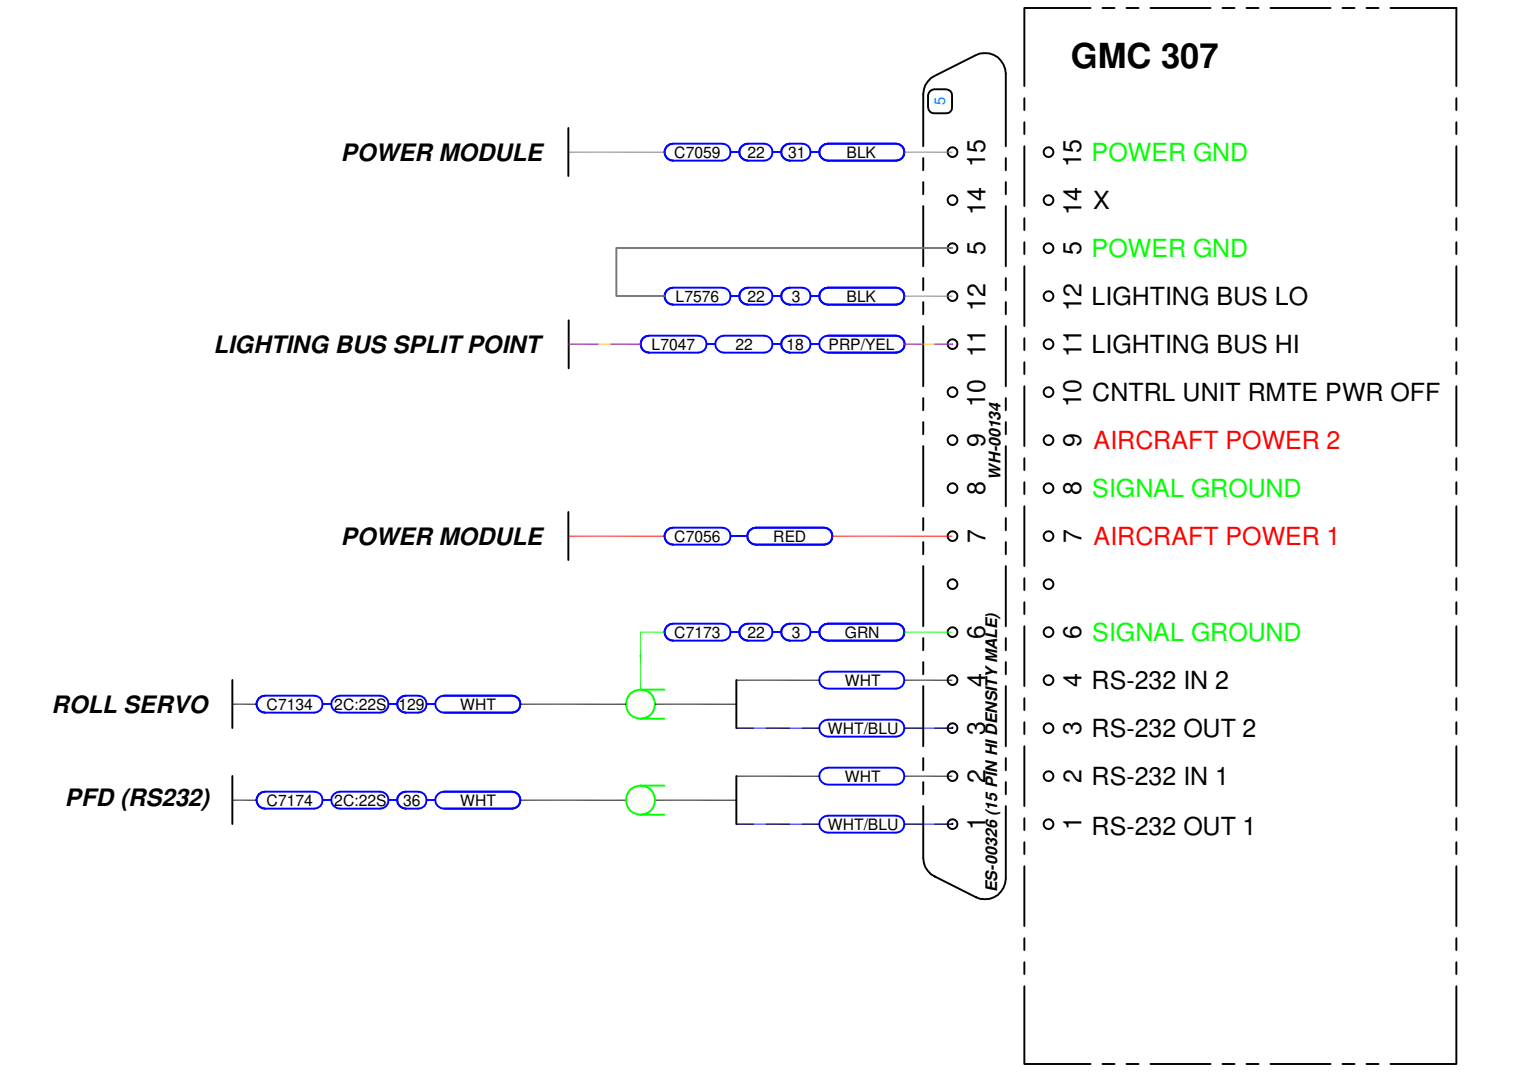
GMC 307

5

POWER MODULE
C7059 22 31 BLK
15
14
5
L7576 22 3 BLK
12
LIGHTING BUS SPLIT POINT
L7047 22 18 PRP/YEL
11
10
9
8
WH-00134
POWER MODULE
C7056 RED
7
C7173 22 3 GRN
6
ROLL SERVO
C7134 2C:22S 129 WHT
WHT
4
WHT/BLU
3
PFD (RS232)
C7174 2C:22S 36 WHT
WHT
2
WHT/BLU
1
ES-00326 (15 PIN HI DENSITY MALE)

15 POWER GND
14 X
5 POWER GND
12 LIGHTING BUS LO
11 LIGHTING BUS HI
10 CNTRL UNIT RMTE PWR OFF
9 AIRCRAFT POWER 2
8 SIGNAL GROUND
7 AIRCRAFT POWER 1
6 SIGNAL GROUND
4 RS-232 IN 2
3 RS-232 OUT 2
2 RS-232 IN 1
1 RS-232 OUT 1